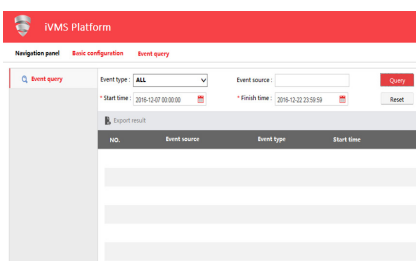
iVMS Platform

Navigation panel Basic configuration Event query

Event query

Event type : ALL

Event source :

Query

* Start time : 2016-12-07 00:00:00

* Finish time : 2016-12-22 23:59:59

Reset

Export result

| NO. | Event source | Event type | Start time |
|---|---|---|---|
| | | | |
| | | | |
| | | | |
| | | | |